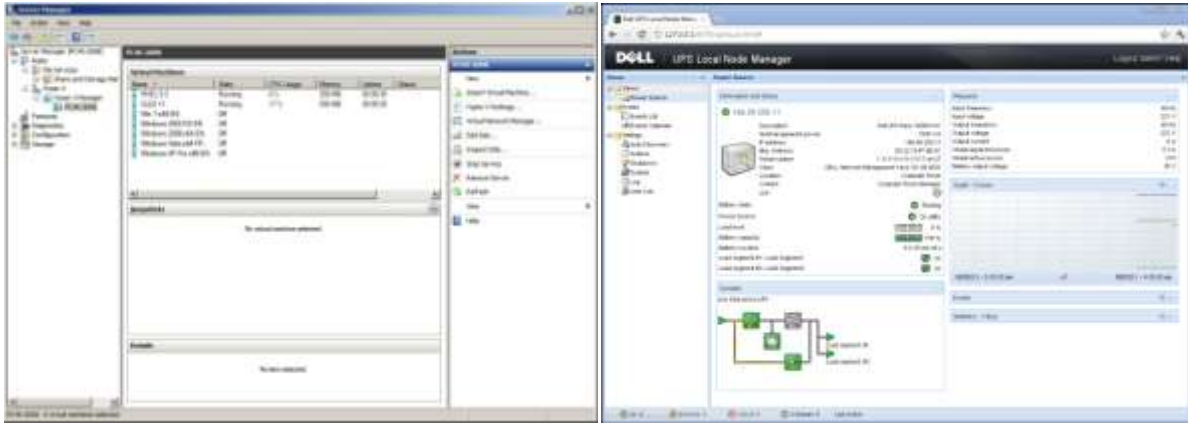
Server Manager

Virtual Machines

Snapshots

No virtual machine selected.

Details

No item selected.

Actions

New

Import Virtual Machine...

Hyper-V Settings...

Virtual Network Manager...

Edit Disk...

Inspect Disk...

Stop Service

Remove Server

Refresh

View

Help

DELL UPS Local Node Manager

Power Source

Information and status

Measures

Graph

Events

Synoptic

Load segment 1

Load segment 2